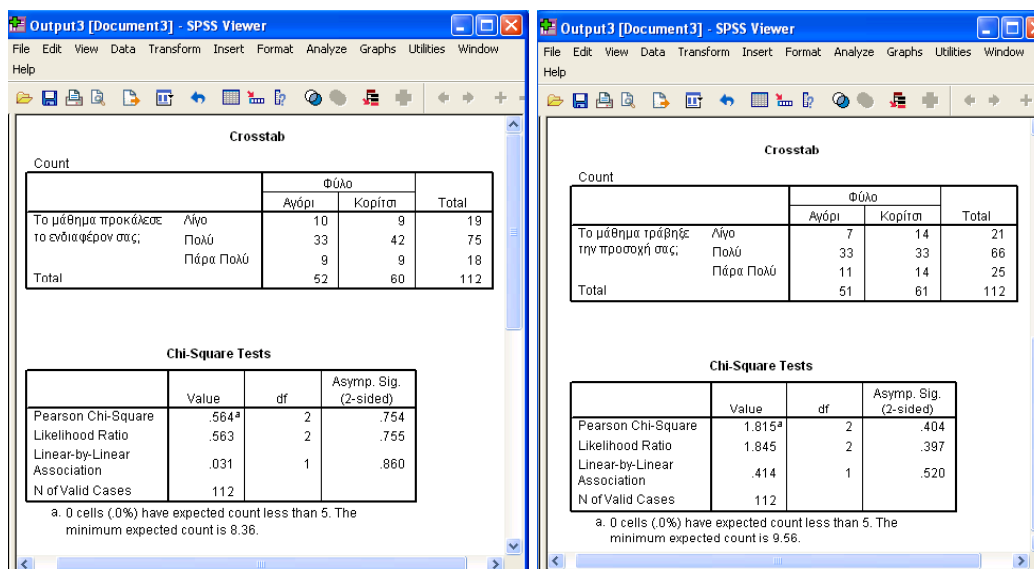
Output3 [Document3] - SPSS Viewer

File Edit View Data Transform Insert Format Analyze Graphs Utilities Window Help

Crosstab

Count

| | | Φύλο | | Total |
|---|---|---|---|---|
| | | Αγόρι | Κορίτσι | |
| Το μάθημα προκάλεσε το ενδιαφέρον σας; | Λίγο | 10 | 9 | 19 |
| | Πολύ | 33 | 42 | 75 |
| | Πάρα Πολύ | 9 | 9 | 18 |
| Total | | 52 | 60 | 112 |

Chi-Square Tests

| | Value | df | Asymp. Sig. (2-sided) |
|---|---|---|---|
| Pearson Chi-Square | .564ª | 2 | .754 |
| Likelihood Ratio | .563 | 2 | .755 |
| Linear-by-Linear Association | .031 | 1 | .860 |
| N of Valid Cases | 112 | | |

a. 0 cells (.0%) have expected count less than 5. The minimum expected count is 8.36.

Output3 [Document3] - SPSS Viewer

File Edit View Data Transform Insert Format Analyze Graphs Utilities Window Help

Crosstab

Count

| | | Φύλο | | Total |
|---|---|---|---|---|
| | | Αγόρι | Κορίτσι | |
| Το μάθημα τράβηξε την προσοχή σας; | Λίγο | 7 | 14 | 21 |
| | Πολύ | 33 | 33 | 66 |
| | Πάρα Πολύ | 11 | 14 | 25 |
| Total | | 51 | 61 | 112 |

Chi-Square Tests

| | Value | df | Asymp. Sig. (2-sided) |
|---|---|---|---|
| Pearson Chi-Square | 1.815ª | 2 | .404 |
| Likelihood Ratio | 1.845 | 2 | .397 |
| Linear-by-Linear Association | .414 | 1 | .520 |
| N of Valid Cases | 112 | | |

a. 0 cells (.0%) have expected count less than 5. The minimum expected count is 9.56.